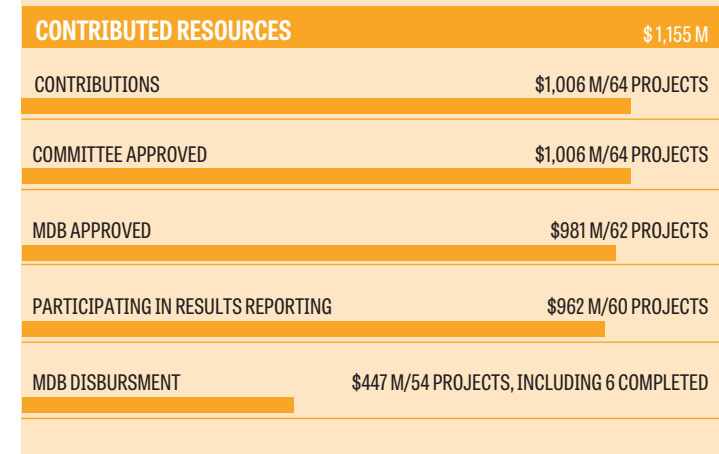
CONTRIBUTED RESOURCES $ 1,155 M

CONTRIBUTIONS $1,006 M/64 PROJECTS

COMMITTEE APPROVED $1,006 M/64 PROJECTS

MDB APPROVED $981 M/62 PROJECTS

PARTICIPATING IN RESULTS REPORTING $962 M/60 PROJECTS

MDB DISBURSMENT $447 M/54 PROJECTS, INCLUDING 6 COMPLETED